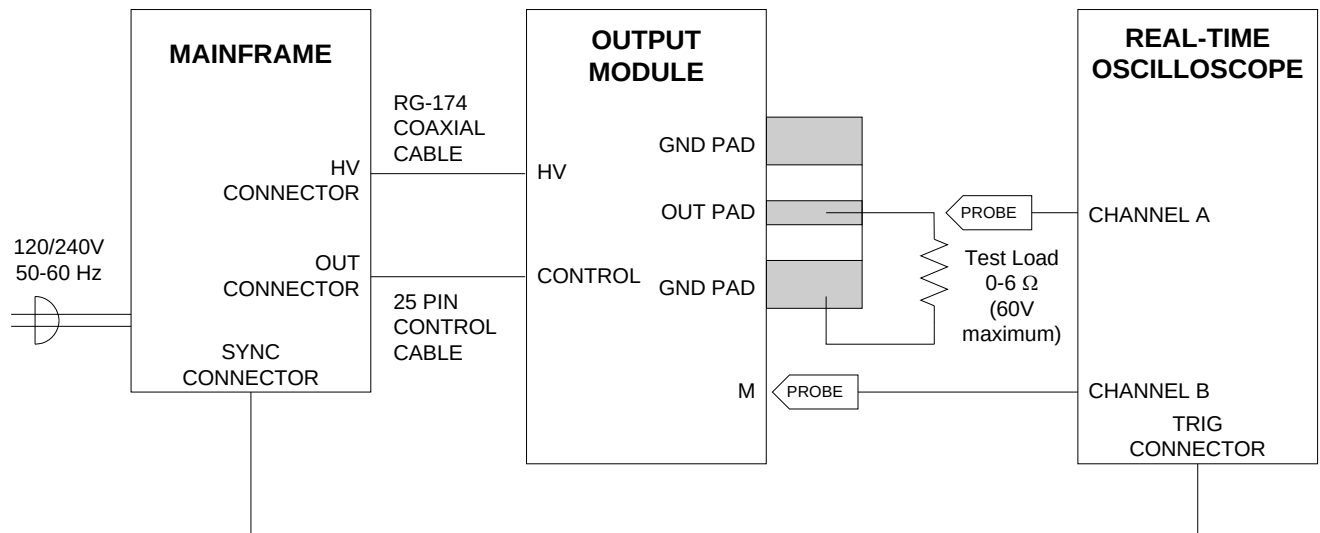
MAINFRAME

OUTPUT MODULE

REAL-TIME OSCILLOSCOPE

RG-174 COAXIAL CABLE

HV CONNECTOR

HV

GND PAD

OUT PAD

GND PAD

PROBE

CHANNEL A

120/240V 50-60 Hz

OUT CONNECTOR

CONTROL

Test Load 0-6 $\Omega$ (60V maximum)

25 PIN CONTROL CABLE

SYNC CONNECTOR

M

PROBE

CHANNEL B

TRIG CONNECTOR